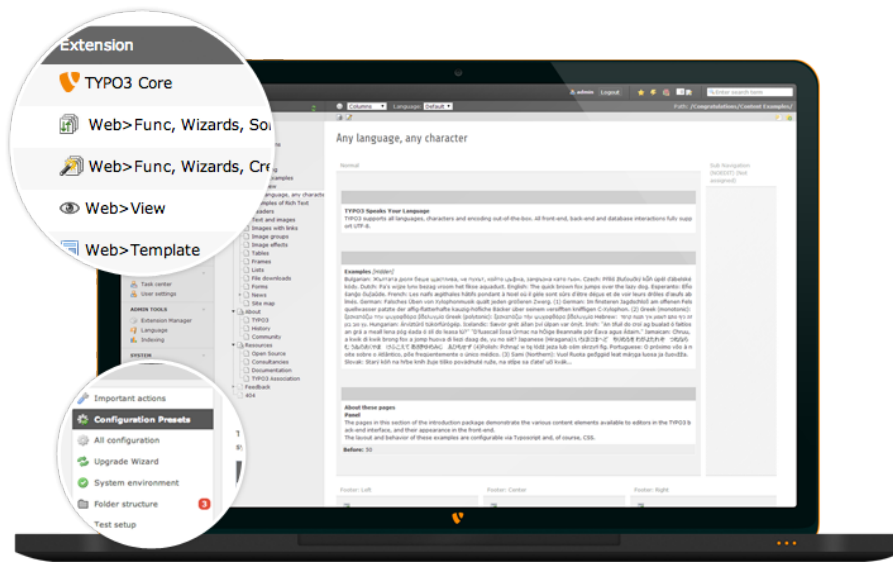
Extension

TYPO3 Core

Web>Func, Wizards, So

Web>Func, Wizards, Cre

Web>View

Web>Template

admin Logout

Enter search term

Columns Language: Default

Path: /Congratulations/Content Examples/

Any language, any character

Normal

Sub Navigation [NOBODY] (Not assigned)

TYPO3 Speaks Your Language

TYPO3 supports all languages, characters and encoding out-of-the-box. All front-end, back-end and database interactions fully support UTF-8.

Examples [Hidden]

About these pages

Panel

The pages in this section of the introduction package demonstrate the various content elements available to editors in the TYPO3 back-end interface, and their appearance in the front-end.

The layout and behavior of these examples are configurable via Typoscript and, of course, CSS.

Before: 30

Footer: Left

Footer: Center

Footer: Right

Task center

User settings

ADMIN TOOLS

Extension Manager

Language

Indexing

SYSTEM

Examples

Text and images

Images with links

Image groups

Image effects

Tables

Frames

Lists

File downloads

Forms

News

Site map

About

TYPO3

History

Community

Resources

Open Source

Consultancies

Documentation

TYPO3 Association

Feedback

404

Important actions

Configuration Presets

All configuration

Upgrade Wizard

System environment

Folder structure 3

Test setup